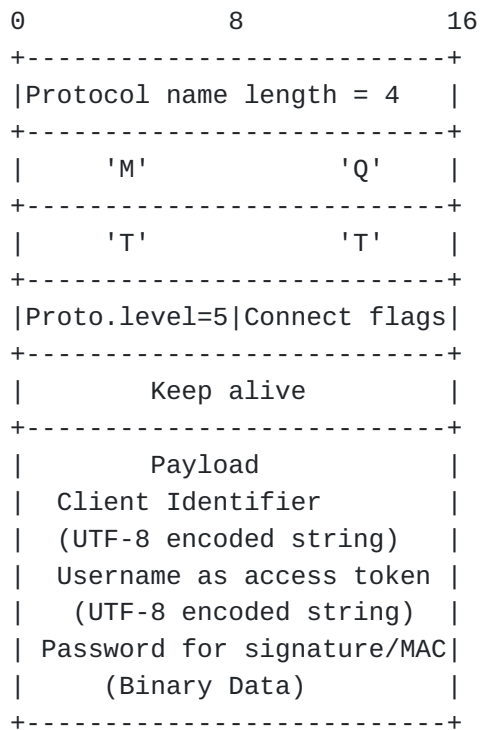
0 8 16

+-----------------------------+
|Protocol name length = 4 |
+-----------------------------+
| 'M' 'Q' |
+-----------------------------+
| 'T' 'T' |
+-----------------------------+
|Proto.level=5|Connect flags|
+-----------------------------+
| Keep alive |
+-----------------------------+
| Payload |
| Client Identifier |
| (UTF-8 encoded string) |
| Username as access token |
| (UTF-8 encoded string) |
| Password for signature/MAC|
| (Binary Data) |
+-----------------------------+